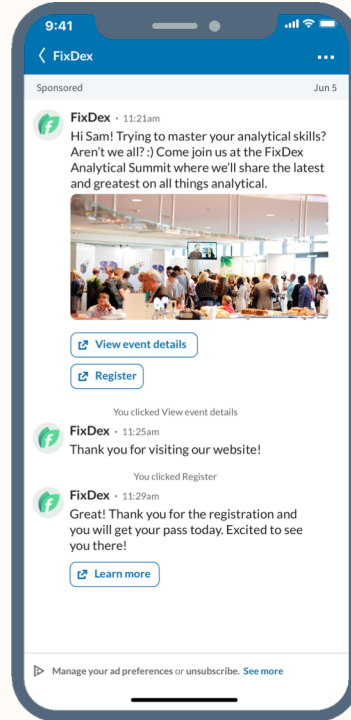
9:41

FixDex

Sponsored Jun 5

FixDex • 11:21am
Hi Sam! Trying to master your analytical skills? Aren't we all? :) Come join us at the FixDex Analytical Summit where we'll share the latest and greatest on all things analytical.

View event details

Register

You clicked View event details

FixDex • 11:25am
Thank you for visiting our website!

You clicked Register

FixDex • 11:29am
Great! Thank you for the registration and you will get your pass today. Excited to see you there!

Learn more

Manage your ad preferences or unsubscribe. See more